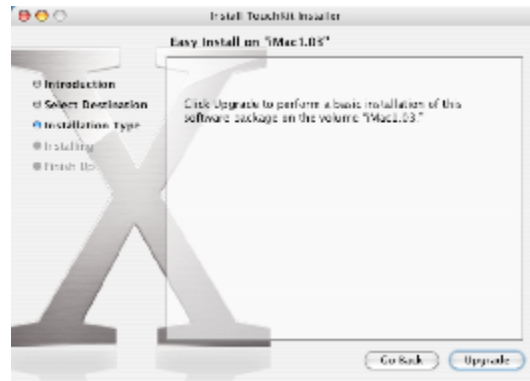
Install TouchKit Installer

Easy Install on "iMac1.03"

Introduction
Select Destination
Installation Type
Installing
Finish Up

Click Upgrade to perform a basic installation of this software package on the volume "iMac1.03."

Go Back
Upgrade